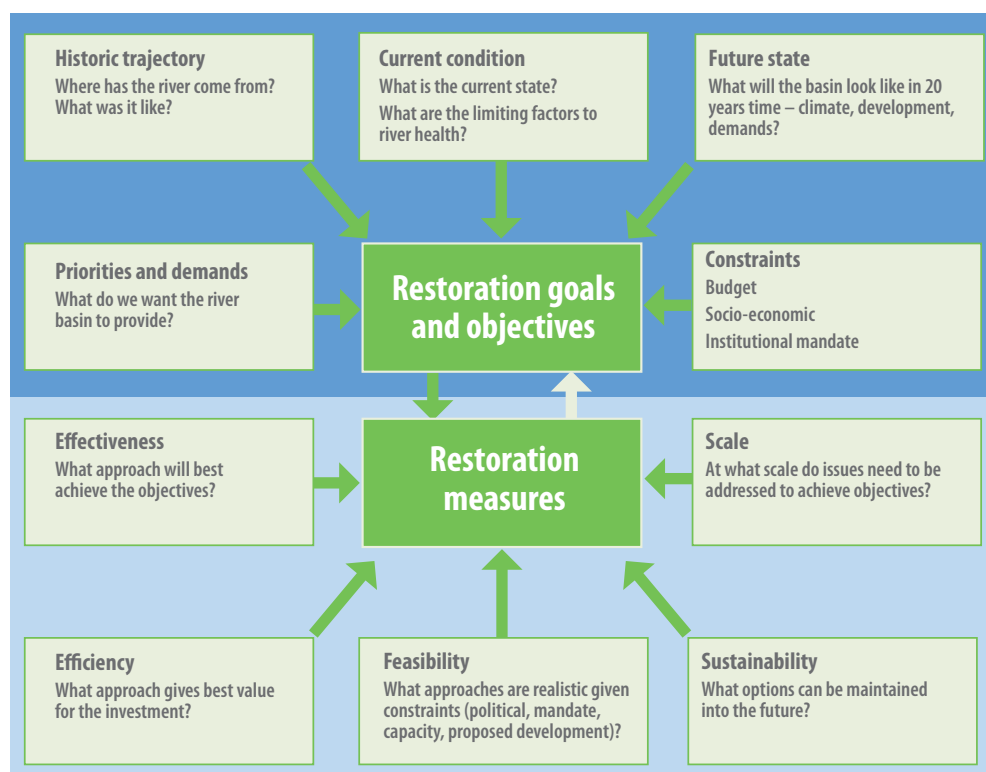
Historic trajectory
Where has the river come from?
What was it like?

Current condition
What is the current state?
What are the limiting factors to river health?

Future state
What will the basin look like in 20 years time – climate, development, demands?

Priorities and demands
What do we want the river basin to provide?

Restoration goals and objectives

Constraints
Budget
Socio-economic
Institutional mandate

Effectiveness
What approach will best achieve the objectives?

Restoration measures

Scale
At what scale do issues need to be addressed to achieve objectives?

Efficiency
What approach gives best value for the investment?

Feasibility
What approaches are realistic given constraints (political, mandate, capacity, proposed development)?

Sustainability
What options can be maintained into the future?